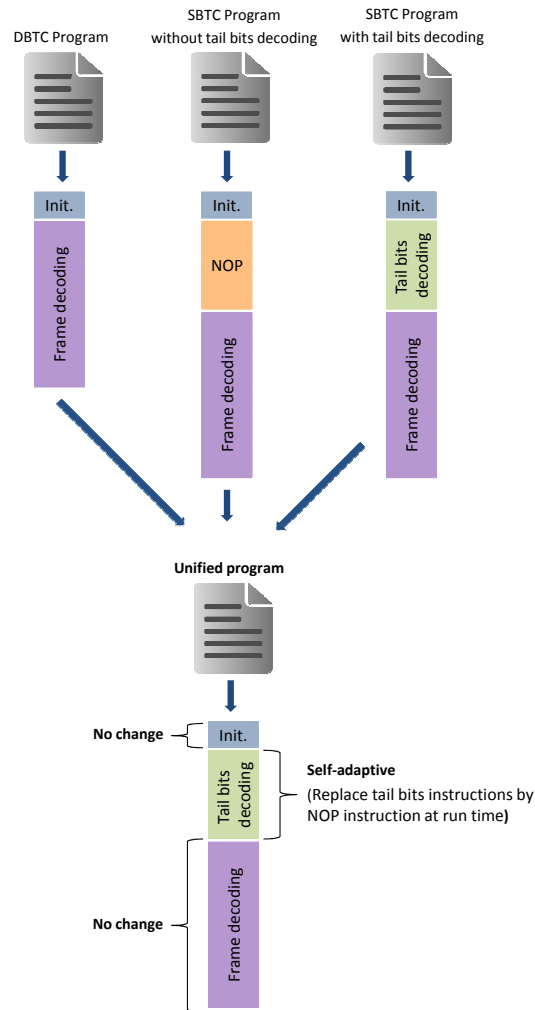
DBTC Program

SBTC Program without tail bits decoding

SBTC Program with tail bits decoding

Init.

Frame decoding

Init.

NOP

Frame decoding

Init.

Tail bits decoding

Frame decoding

Unified program

No change

Init.

Tail bits decoding

Self-adaptive

(Replace tail bits instructions by NOP instruction at run time)

No change

Frame decoding